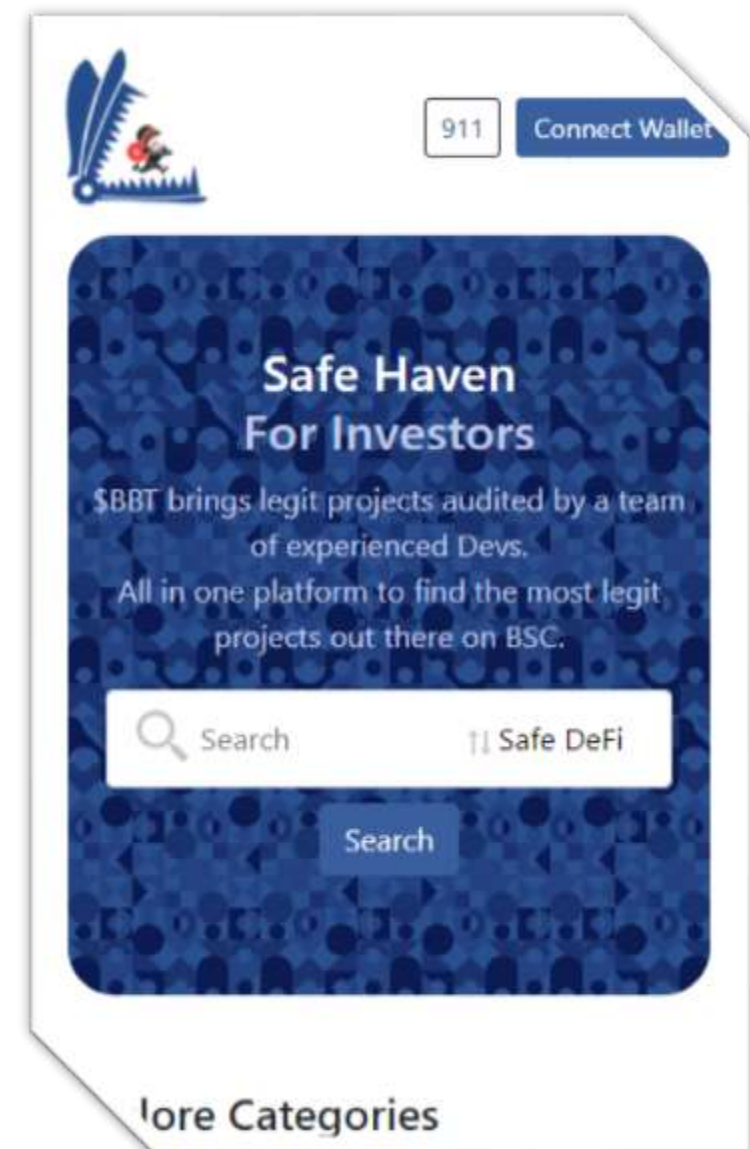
911 Connect Wallet

Safe Haven
For Investors

$BBT brings legit projects audited by a team of experienced Devs.
All in one platform to find the most legit projects out there on BSC.

Search Safe DeFi

Search

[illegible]lore Categories